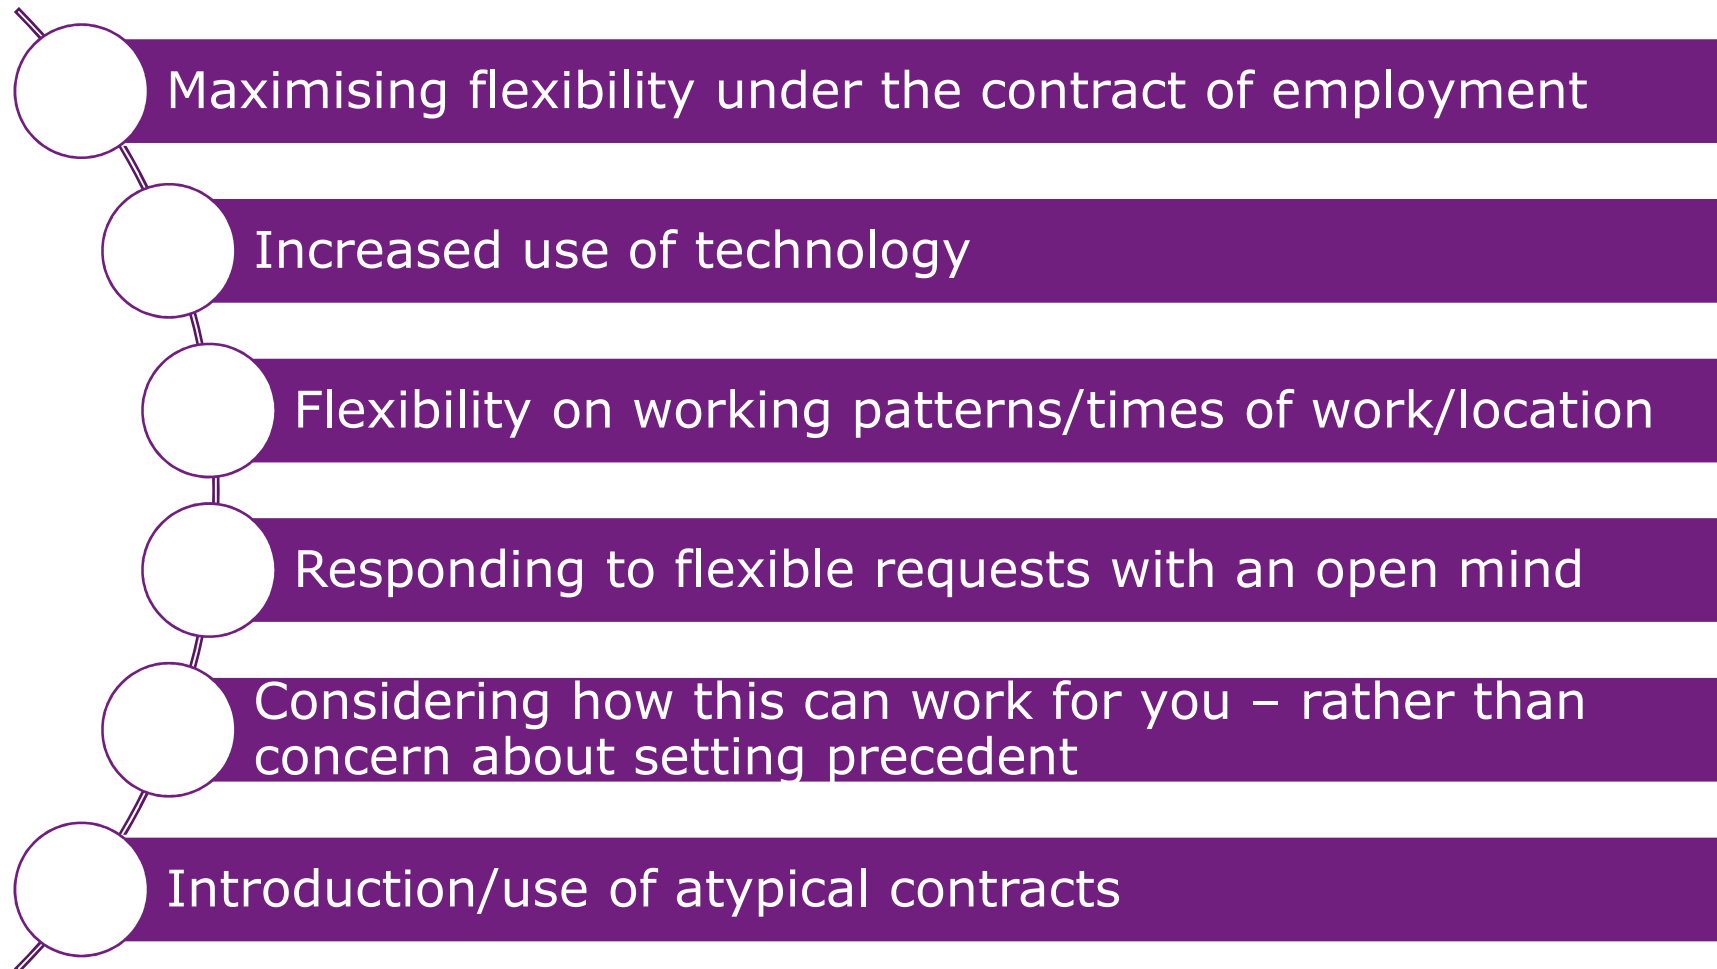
Maximising flexibility under the contract of employment

Increased use of technology

Flexibility on working patterns/times of work/location

Responding to flexible requests with an open mind

Considering how this can work for you – rather than concern about setting precedent

Introduction/use of atypical contracts